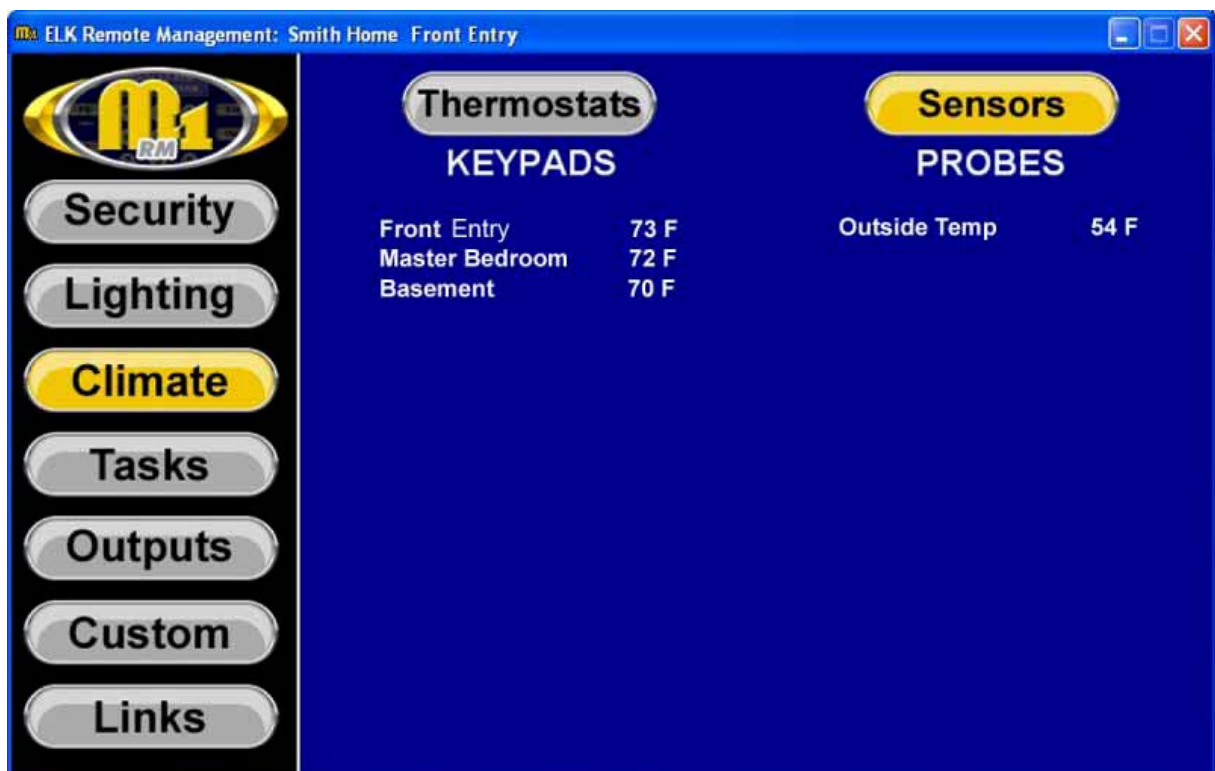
ELK Remote Management: Smith Home Front Entry

M1 RM

Security

Lighting

Climate

Tasks

Outputs

Custom

Links

Thermostats

KEYPADS

Front Entry 73 F
Master Bedroom 72 F
Basement 70 F

Sensors

PROBES

Outside Temp 54 F